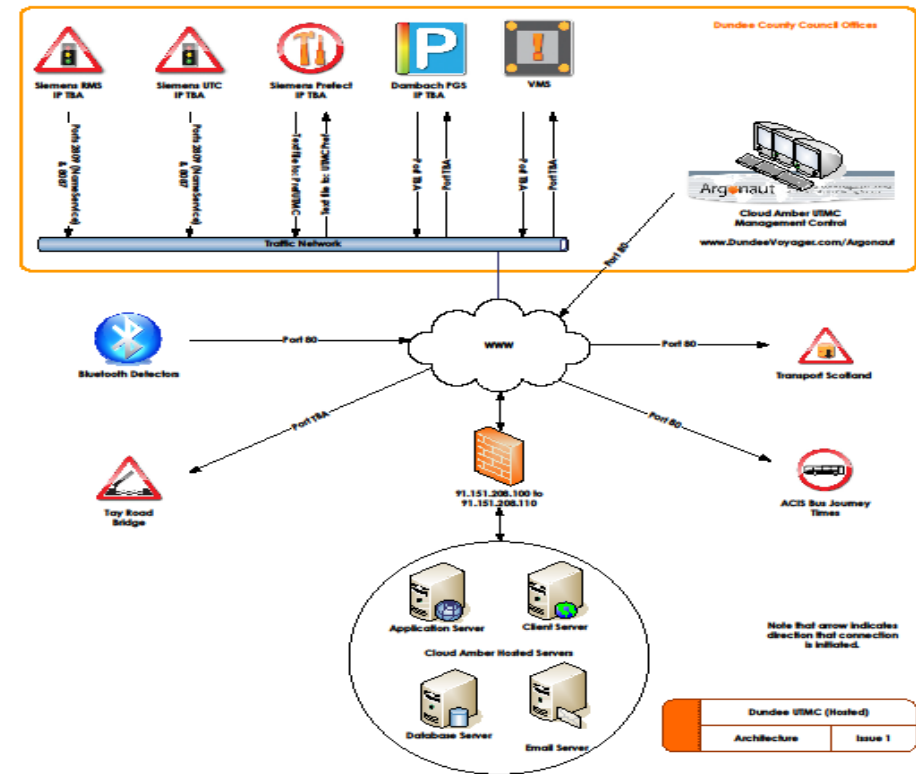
Dundee County Council Offices

Siemens RMS IP TBA

Siemens UTC IP TBA

Siemens Prefect IP TBA

Dambach PGS IP TBA

VMS

Ports 2609 (NameService) & 8087

Ports 2609 (NameService) & 8087

Text file to FullUTMC

Text file to UTMCPrefect

VPN IPv

Port TBA

VPN IPv

Port TBA

Traffic Network

Argonaut

Cloud Amber UTMC Management Control

www.DundeeVoyager.com/Argonaut

Port 80

Bluetooth Detectors

Port 80

WWW

Port 80

Transport Scotland

Port TBA

Port 80

Tay Road Bridge

91.151.208.100 to 91.151.208.110

ACIS Bus Journey Times

Application Server

Client Server

Cloud Amber Hosted Servers

Database Server

Email Server

Note that arrow indicates direction that connection is initiated.

| Dundee UTMC (Hosted) | |
|---|---|
| Architecture | Issue 1 |